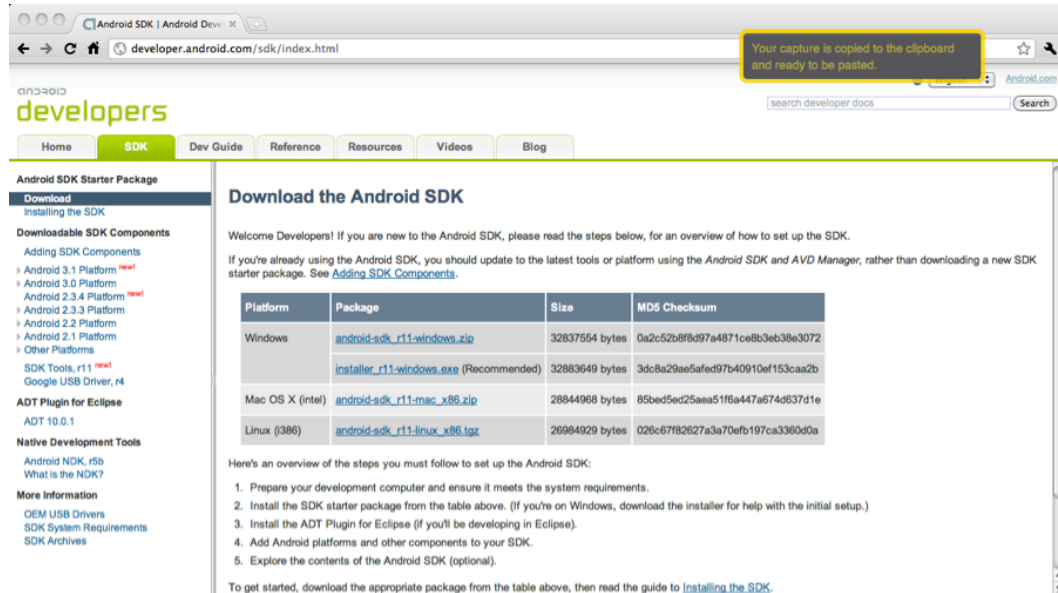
Android SDK | Android Deve ×

developer.android.com/sdk/index.html

Your capture is copied to the clipboard and ready to be pasted.

English

Android.com

android
developers

search developer docs

Search

Home
SDK
Dev Guide
Reference
Resources
Videos
Blog

Android SDK Starter Package
Download
Installing the SDK

Downloadable SDK Components
Adding SDK Components
Android 3.1 Platform new!
Android 3.0 Platform
Android 2.3.4 Platform new!
Android 2.3.3 Platform
Android 2.2 Platform
Android 2.1 Platform
Other Platforms
SDK Tools, r11 new!
Google USB Driver, r4

ADT Plugin for Eclipse
ADT 10.0.1

Native Development Tools
Android NDK, r5b
What is the NDK?

More Information
OEM USB Drivers
SDK System Requirements
SDK Archives

Download the Android SDK

Welcome Developers! If you are new to the Android SDK, please read the steps below, for an overview of how to set up the SDK.

If you're already using the Android SDK, you should update to the latest tools or platform using the *Android SDK and AVD Manager*, rather than downloading a new SDK starter package. See Adding SDK Components.

| Platform | Package | Size | MD5 Checksum |
|---|---|---|---|
| Windows | android-sdk_r11-windows.zip | 32837554 bytes | 0a2c52b8f8d97a4871ce8b3eb38e3072 |
|  | installer_r11-windows.exe (Recommended) | 32883649 bytes | 3dc8a29ae5afed97b40910ef153caa2b |
| Mac OS X (intel) | android-sdk_r11-mac_x86.zip | 28844968 bytes | 85bed5ed25aea51f6a447a674d637d1e |
| Linux (i386) | android-sdk_r11-linux_x86.tgz | 26984929 bytes | 026c67f82627a3a70efb197ca3360d0a |

Here's an overview of the steps you must follow to set up the Android SDK:

1. Prepare your development computer and ensure it meets the system requirements.
2. Install the SDK starter package from the table above. (If you're on Windows, download the installer for help with the initial setup.)
3. Install the ADT Plugin for Eclipse (if you'll be developing in Eclipse).
4. Add Android platforms and other components to your SDK.
5. Explore the contents of the Android SDK (optional).

To get started, download the appropriate package from the table above, then read the guide to Installing the SDK.